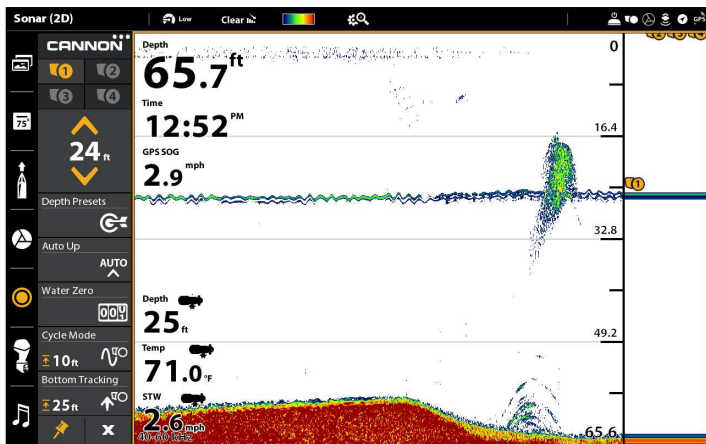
Sonar (2D)

Low

Clear

CANNON

1 2

3 4

24 ft

Depth Presets

Auto Up

AUTO

Water Zero

Cycle Mode

10 ft

Bottom Tracking

25 ft

75°

Depth

65.7 ft

Time

12:52 PM

GPS SOG

2.9 mph

Depth

25 ft

Temp

71.0 °F

STW

2.6 mph

40-60 kHz

0

16.4

32.8

49.2

65.6

1